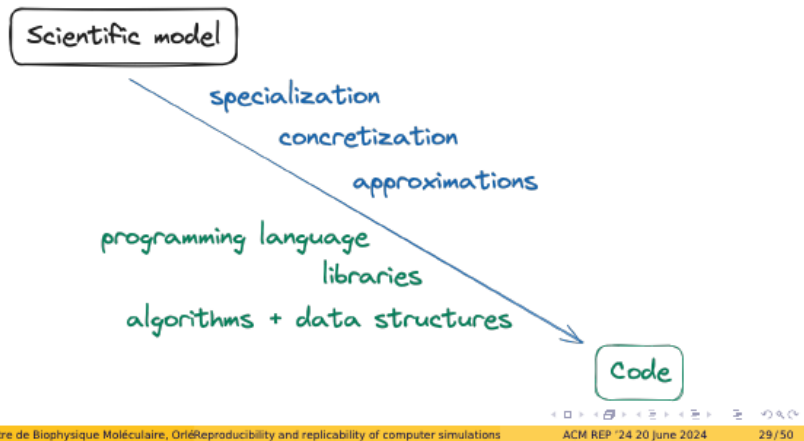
Scientific model

specialization

concretization

approximations

programming language

libraries

algorithms + data structures

Code

tre de Biophysique Moléculaire, OrléReproducibility and replicability of computer simulations ACM REP '24 20 June 2024 29/50